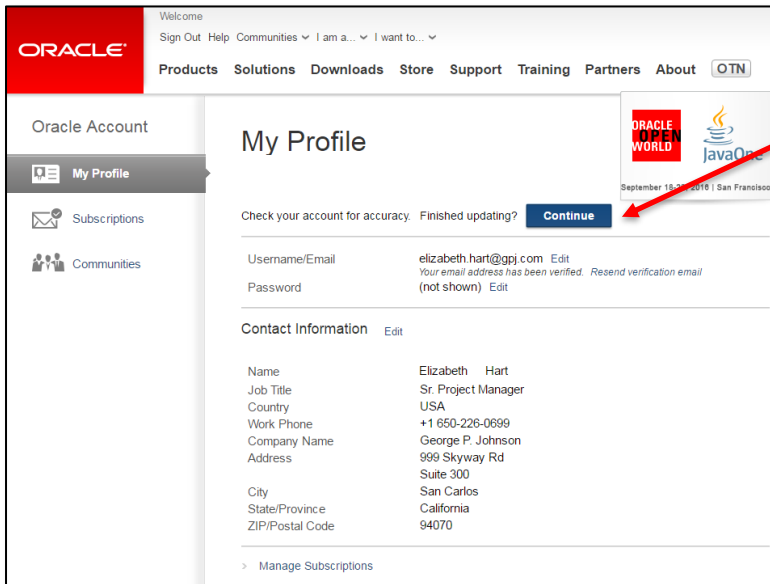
ORACLE

Welcome

Sign Out Help Communities I am a... I want to...

Products Solutions Downloads Store Support Training Partners About OTN

ORACLE OPEN WORLD

JavaOne

September 18-2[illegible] 2016 | San Francisco

Oracle Account

My Profile

Subscriptions

Communities

My Profile

Check your account for accuracy. Finished updating? Continue

Username/Email elizabeth.hart@gpj.com Edit
Your email address has been verified. Resend verification email

Password (not shown) Edit

Contact Information Edit

| | |
|---|---|
| Name | Elizabeth Hart |
| Job Title | Sr. Project Manager |
| Country | USA |
| Work Phone | +1 650-226-0699 |
| Company Name | George P. Johnson |
| Address | 999 Skyway Rd<br>Suite 300 |
| City | San Carlos |
| State/Province | California |
| ZIP/Postal Code | 94070 |

Manage Subscriptions